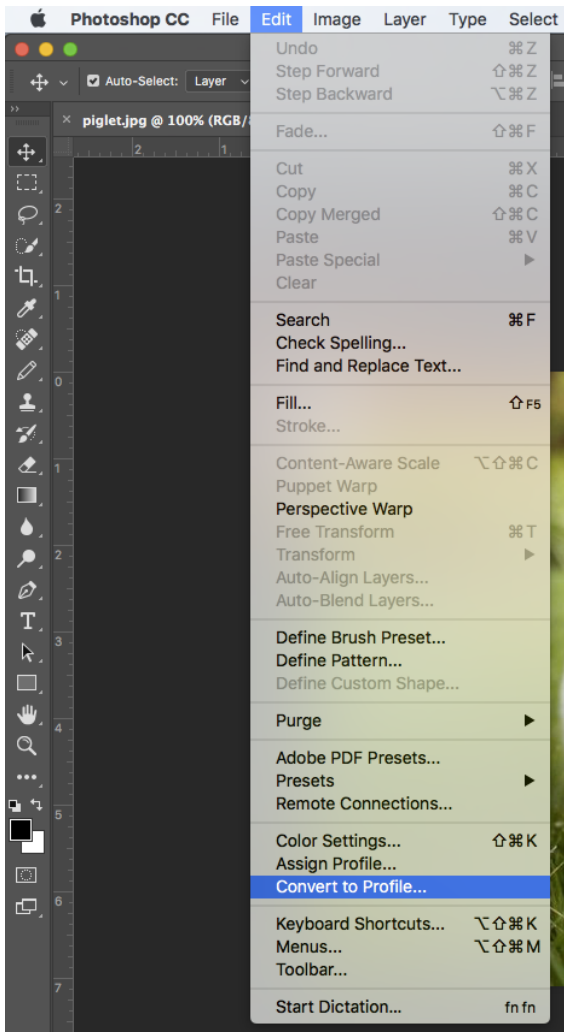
Photoshop CC File Edit Image Layer Type Select

Auto-Select: Layer

piglet.jpg @ 100% (RGB/

Undo ⌘Z
Step Forward ⇧⌘Z
Step Backward ⌥⌘Z

Fade... ⇧⌘F

Cut ⌘X
Copy ⌘C
Copy Merged ⇧⌘C
Paste ⌘V
Paste Special
Clear

Search ⌘F
Check Spelling...
Find and Replace Text...

Fill... ⇧F5
Stroke...

Content-Aware Scale ⌥⇧⌘C
Puppet Warp
Perspective Warp
Free Transform ⌘T
Transform
Auto-Align Layers...
Auto-Blend Layers...

Define Brush Preset...
Define Pattern...
Define Custom Shape...

Purge

Adobe PDF Presets...
Presets
Remote Connections...

Color Settings... ⇧⌘K
Assign Profile...
Convert to Profile...

Keyboard Shortcuts... ⌥⇧⌘K
Menus... ⌥⇧⌘M
Toolbar...

Start Dictation... fn fn